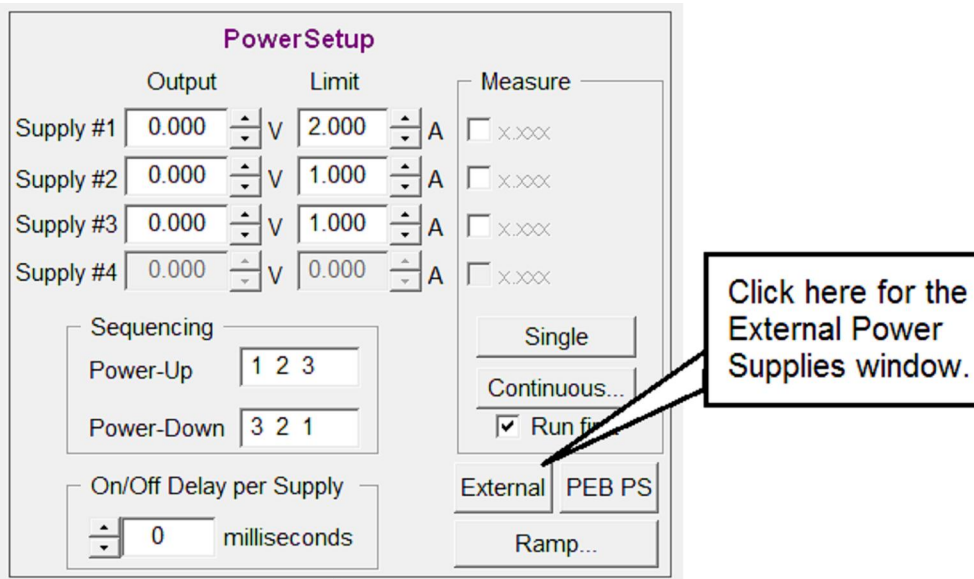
PowerSetup

Output Limit

Supply #1 0.000 V 2.000 A
Supply #2 0.000 V 1.000 A
Supply #3 0.000 V 1.000 A
Supply #4 0.000 V 0.000 A

Measure
x.xxx
x.xxx
x.xxx
x.xxx

Single
Continuous...
Run fi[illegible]

Sequencing
Power-Up 1 2 3
Power-Down 3 2 1

On/Off Delay per Supply
0 milliseconds

External PEB PS
Ramp...

Click here for the External Power Supplies window.